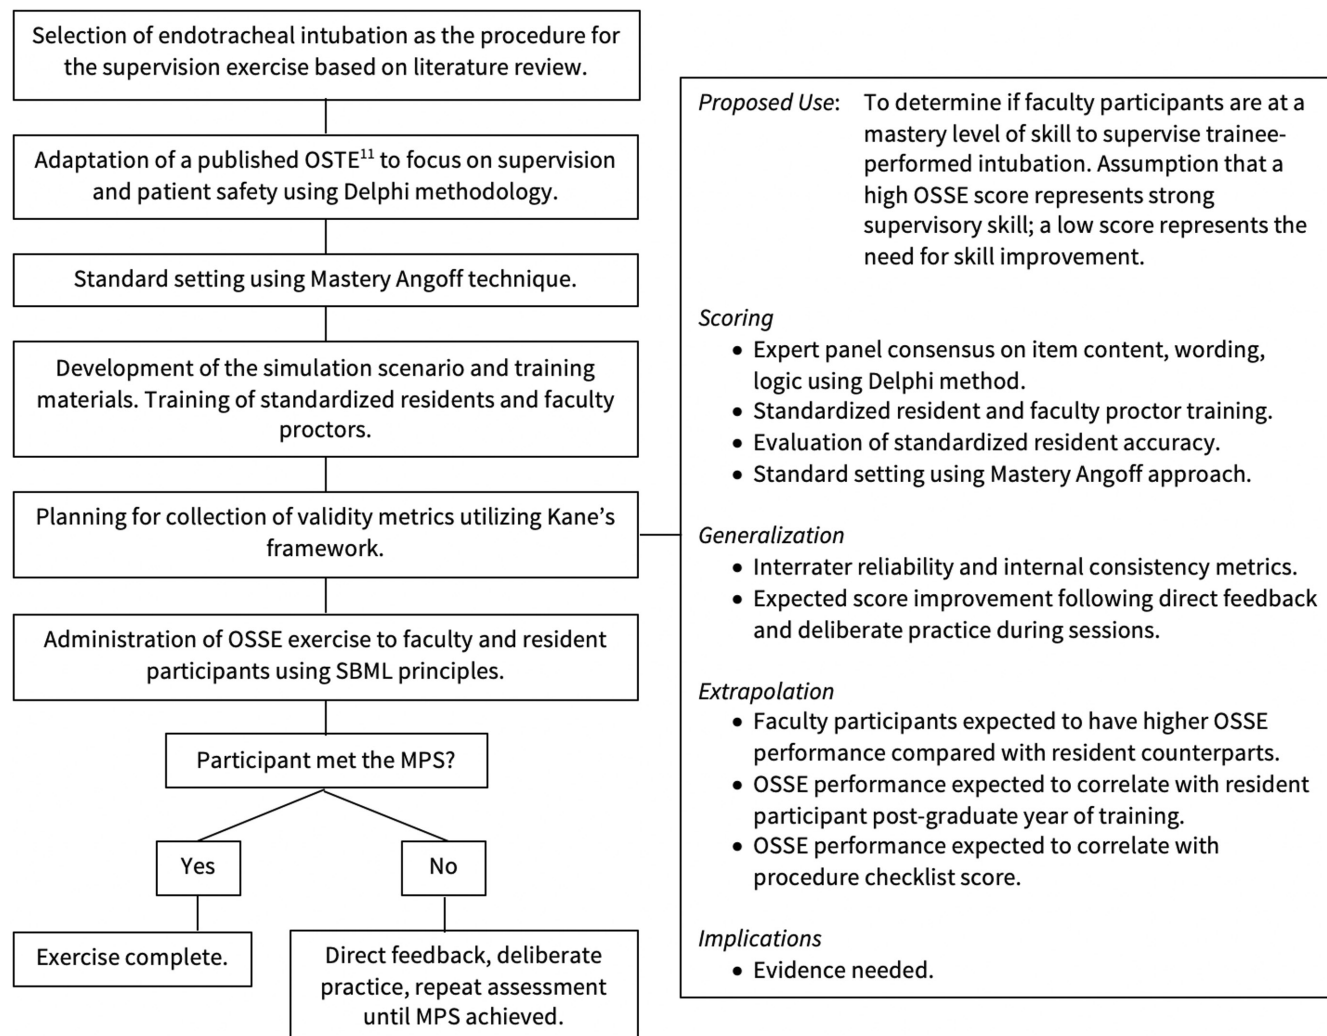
Selection of endotracheal intubation as the procedure for the supervision exercise based on literature review.

Adaptation of a published OSTE$^{11}$ to focus on supervision and patient safety using Delphi methodology.

Standard setting using Mastery Angoff technique.

Development of the simulation scenario and training materials. Training of standardized residents and faculty proctors.

Planning for collection of validity metrics utilizing Kane's framework.

Administration of OSSE exercise to faculty and resident participants using SBML principles.

Participant met the MPS?

Yes

No

Exercise complete.

Direct feedback, deliberate practice, repeat assessment until MPS achieved.

Proposed Use: To determine if faculty participants are at a mastery level of skill to supervise trainee-performed intubation. Assumption that a high OSSE score represents strong supervisory skill; a low score represents the need for skill improvement.

Scoring
• Expert panel consensus on item content, wording, logic using Delphi method.
• Standardized resident and faculty proctor training.
• Evaluation of standardized resident accuracy.
• Standard setting using Mastery Angoff approach.

Generalization
• Interrater reliability and internal consistency metrics.
• Expected score improvement following direct feedback and deliberate practice during sessions.

Extrapolation
• Faculty participants expected to have higher OSSE performance compared with resident counterparts.
• OSSE performance expected to correlate with resident participant post-graduate year of training.
• OSSE performance expected to correlate with procedure checklist score.

Implications
• Evidence needed.